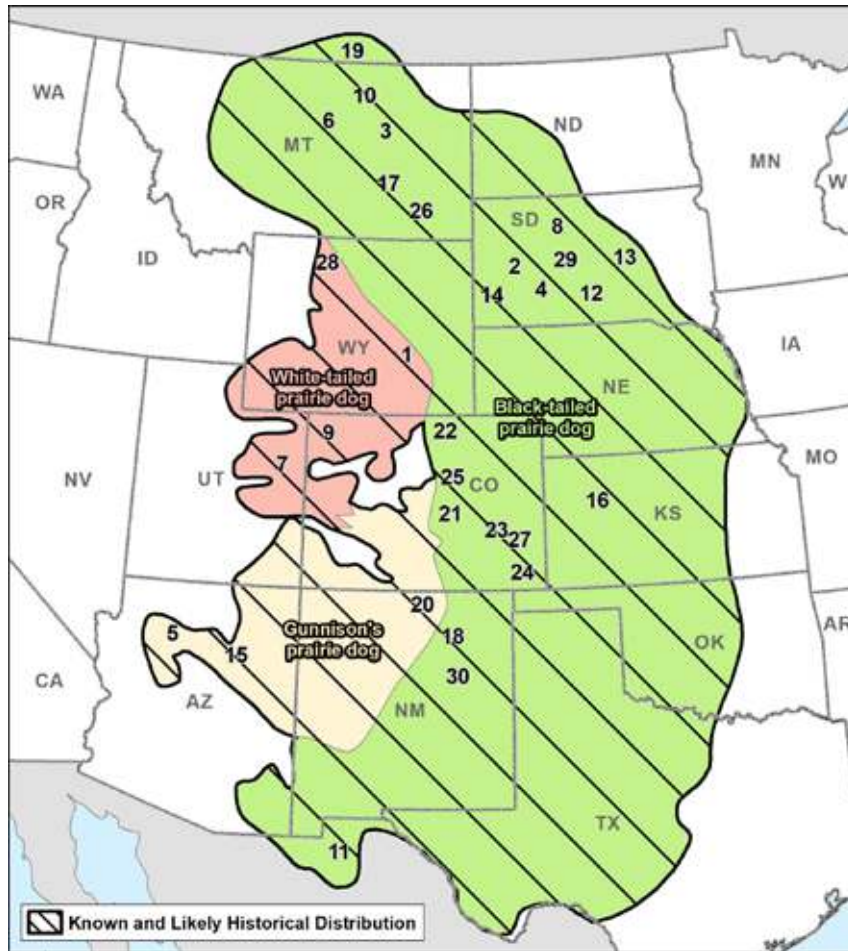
WA
OR
ID
NV
CA
AZ
UT
MT
WY
ND
SD
NE
CO
KS
OK
NM
TX
MN
IA
MO
W
AR
19
10
6
3
17
26
8
13
2
29
4
12
14
28
1
White-tailed prairie dog
Black-tailed prairie dog
9
22
7
25
21
16
23
27
24
20
18
30
5
15
Gunnison's prairie dog
11
Known and Likely Historical Distribution